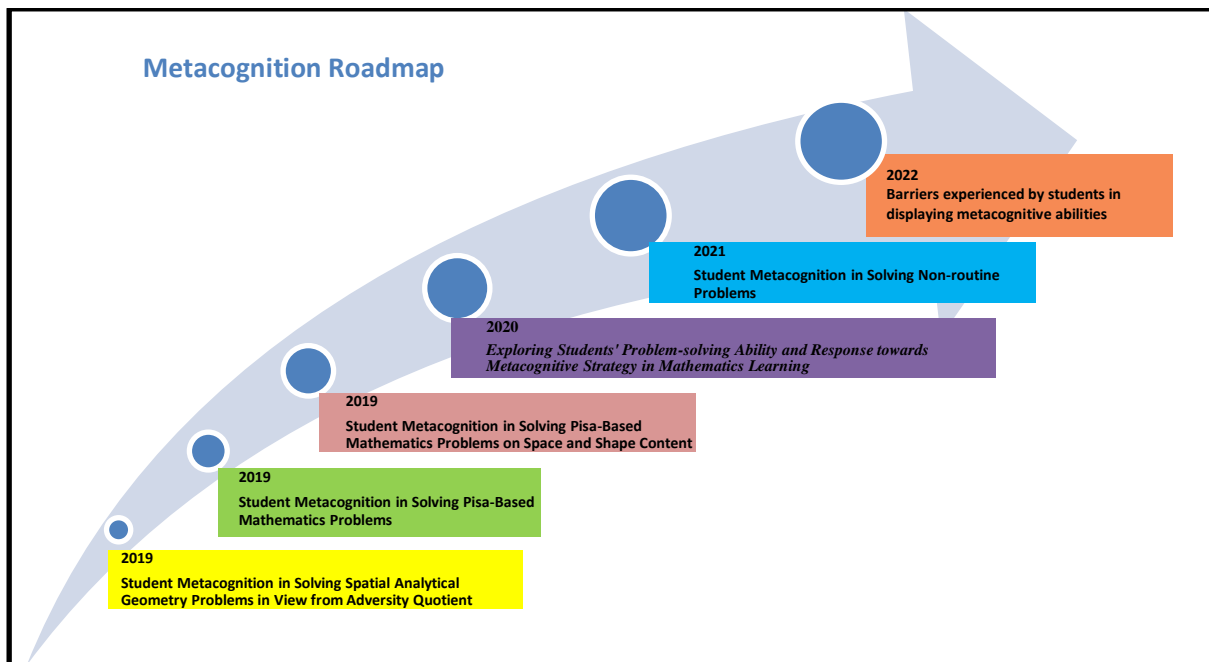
Metacognition Roadmap

2022
Barriers experienced by students in displaying metacognitive abilities

2021
Student Metacognition in Solving Non-routine Problems

2020
*Exploring Students' Problem-solving Ability and Response towards Metacognitive Strategy in Mathematics Learning*

2019
Student Metacognition in Solving Pisa-Based Mathematics Problems on Space and Shape Content

2019
Student Metacognition in Solving Pisa-Based Mathematics Problems

2019
Student Metacognition in Solving Spatial Analytical Geometry Problems in View from Adversity Quotient